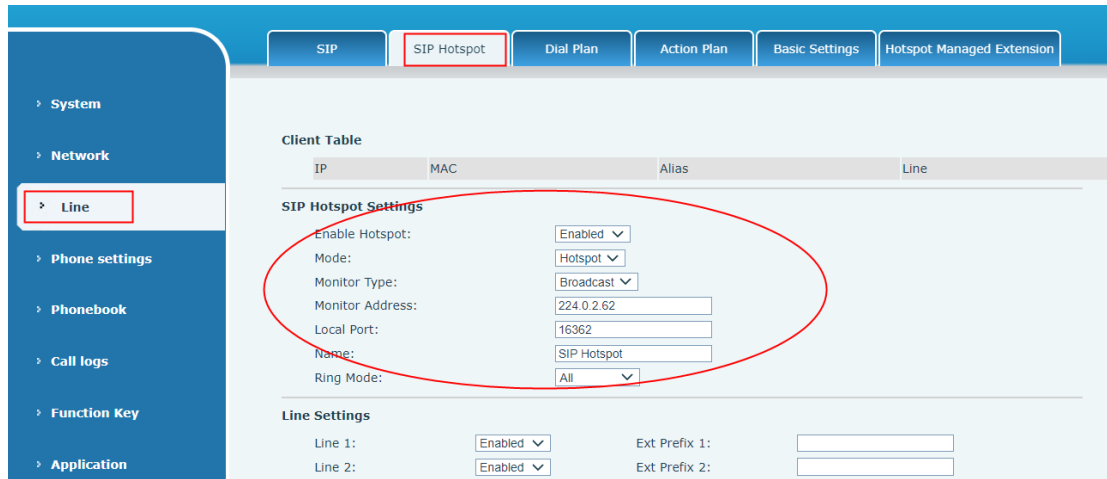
SIP | SIP Hotspot | Dial Plan | Action Plan | Basic Settings | Hotspot Managed Extension

› System
› Network
› Line
› Phone settings
› Phonebook
› Call logs
› Function Key
› Application

Client Table

| IP | MAC | Alias | Line |
|---|---|---|---|

SIP Hotspot Settings

Enable Hotspot: Enabled
Mode: Hotspot
Monitor Type: Broadcast
Monitor Address: 224.0.2.62
Local Port: 16362
Name: SIP Hotspot
Ring Mode: All

Line Settings

Line 1: Enabled Ext Prefix 1:
Line 2: Enabled Ext Prefix 2: